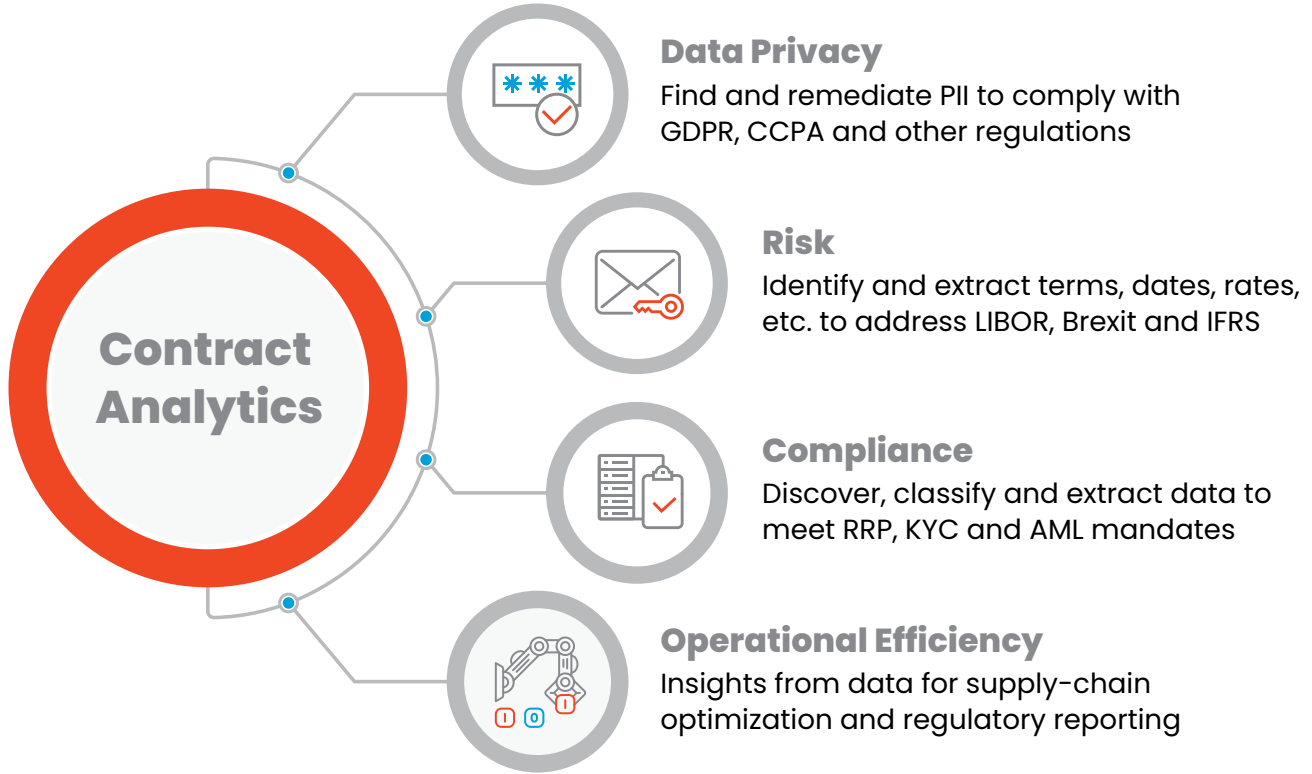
Contract Analytics

Data Privacy
Find and remediate PII to comply with GDPR, CCPA and other regulations

Risk
Identify and extract terms, dates, rates, etc. to address LIBOR, Brexit and IFRS

Compliance
Discover, classify and extract data to meet RRP, KYC and AML mandates

Operational Efficiency
Insights from data for supply-chain optimization and regulatory reporting